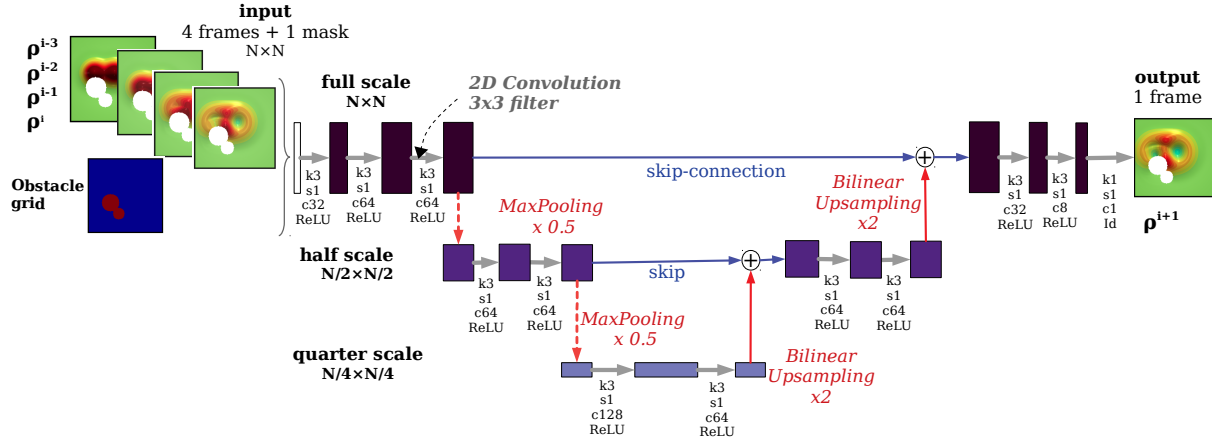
input
4 frames + 1 mask
N×N

$\rho^{i-3}$
$\rho^{i-2}$
$\rho^{i-1}$
$\rho^{i}$

Obstacle grid

full scale
N×N

2D Convolution
3x3 filter

k3 s1 c32 ReLU
k3 s1 c64 ReLU
k3 s1 c64 ReLU

skip-connection

Bilinear Upsampling x2

output
1 frame

k3 s1 c32 ReLU
k3 s1 c8 ReLU
k1 s1 c1 Id

$\rho^{i+1}$

MaxPooling x 0.5

half scale
N/2×N/2

k3 s1 c64 ReLU
k3 s1 c64 ReLU

skip

k3 s1 c64 ReLU
k3 s1 c64 ReLU

Bilinear Upsampling x2

MaxPooling x 0.5

quarter scale
N/4×N/4

k3 s1 c128 ReLU
k3 s1 c64 ReLU

Bilinear Upsampling x2